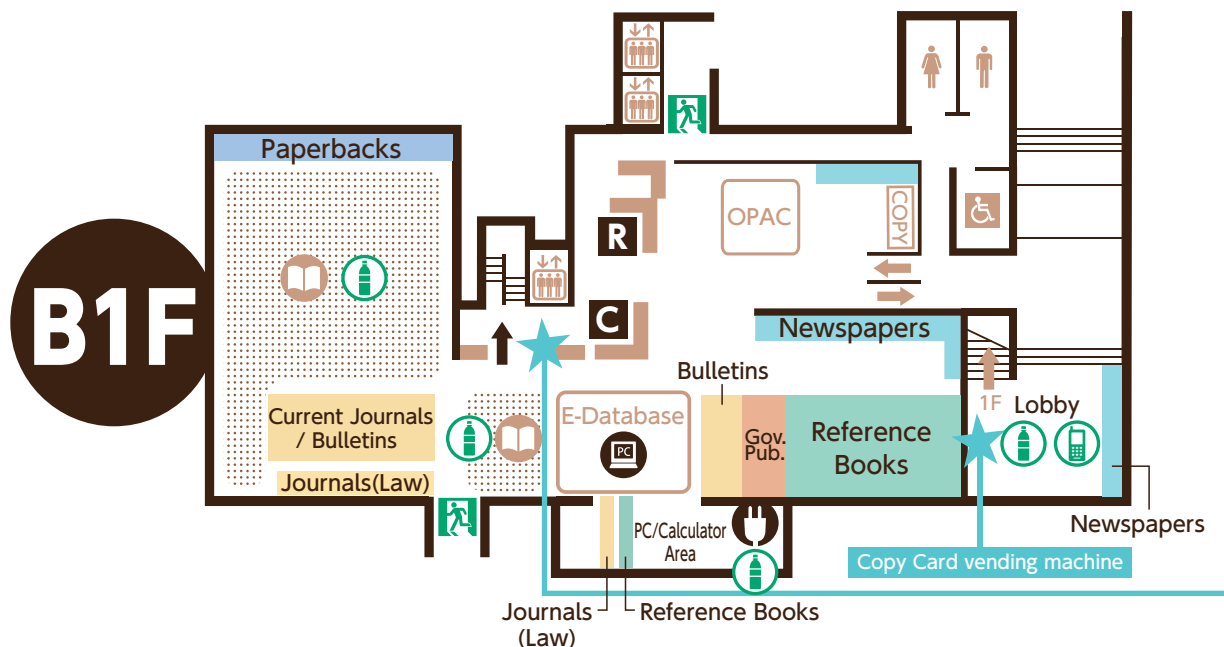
B1F

Paperbacks

R

OPAC

COPY

C

Newspapers

Bulletins

1F

Lobby

Current Journals / Bulletins

E-Database

PC

Gov. Pub.

Reference Books

Journals(Law)

PC/Calculator Area

Newspapers

Copy Card vending machine

Journals (Law)

Reference Books